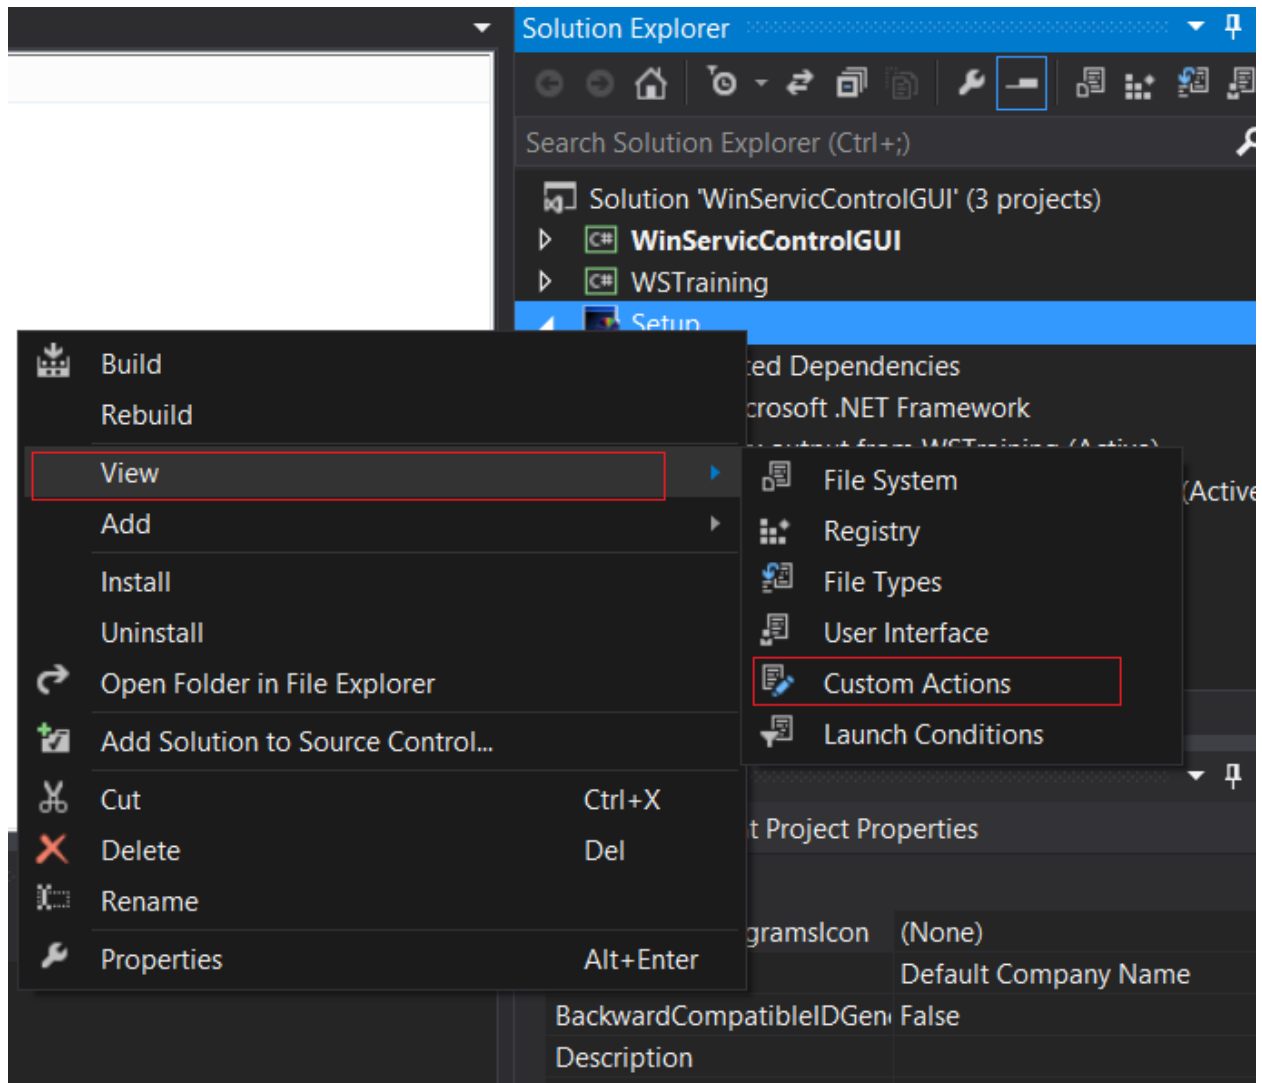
Solution Explorer

Search Solution Explorer (Ctrl+;)

Solution 'WinServicControlGUI' (3 projects)
WinServicControlGUI
WSTraining
Setup
ted Dependencies
crosoft .NET Framework
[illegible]
(Active

Build
Rebuild
View
Add
Install
Uninstall
Open Folder in File Explorer
Add Solution to Source Control...
Cut Ctrl+X
Delete Del
Rename
Properties Alt+Enter

File System
Registry
File Types
User Interface
Custom Actions
Launch Conditions

t Project Properties

| gramsIcon | (None) |
|---|---|
| | Default Company Name |
| BackwardCompatibleIDGen | False |
| Description | |